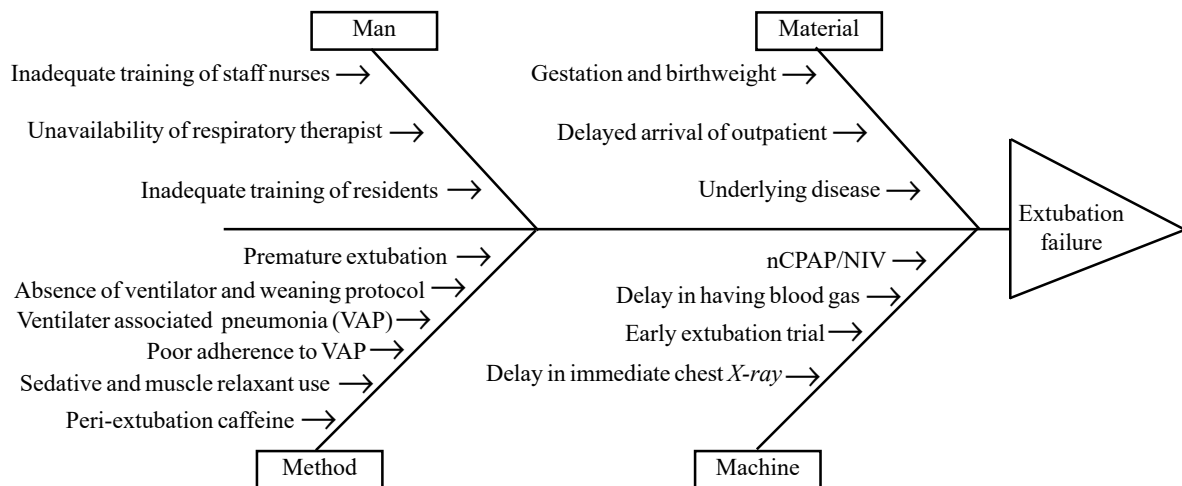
Man

Inadequate training of staff nurses →

Unavailability of respiratory therapist →

Inadequate training of residents →

Material

Gestation and birthweight →

Delayed arrival of outpatient →

Underlying disease →

Extubation failure

Premature extubation →

Absence of ventilator and weaning protocol →

Ventilater associated pneumonia (VAP) →

Poor adherence to VAP →

Sedative and muscle relaxant use →

Peri-extubation caffeine →

Method

nCPAP/NIV →

Delay in having blood gas →

Early extubation trial →

Delay in immediate chest X-ray →

Machine